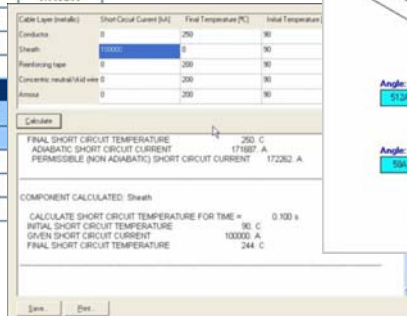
| Cable Layer (metallic) | Short Circuit Current [kA] | Final Temperature [ºC] | Initial Temperature |
|---|---|---|---|
| Conductor | 0 | 250 | 90 |
| Sheath | 100000 | 0 | 90 |
| Reinforcing tape | 0 | 200 | 90 |
| Concentric neutral/skid wire | 0 | 200 | 90 |
| Armour | 0 | 200 | 90 |

Calculate

FINAL SHORT CIRCUIT TEMPERATURE 250. C
ADIABATIC SHORT CIRCUIT CURRENT 171687. A
PERMISSIBLE (NON ADIABATIC) SHORT CIRCUIT CURRENT 172262. A

COMPONENT CALCULATED: Sheath

CALCULATE SHORT CIRCUIT TEMPERATURE FOR TIME = 0.100 s
INITIAL SHORT CIRCUIT TEMPERATURE 90. C
GIVEN SHORT CIRCUIT CURRENT 100000. A
FINAL SHORT CIRCUIT TEMPERATURE 244. C

Save... Print...

Angle:
51A

Angle:
59A